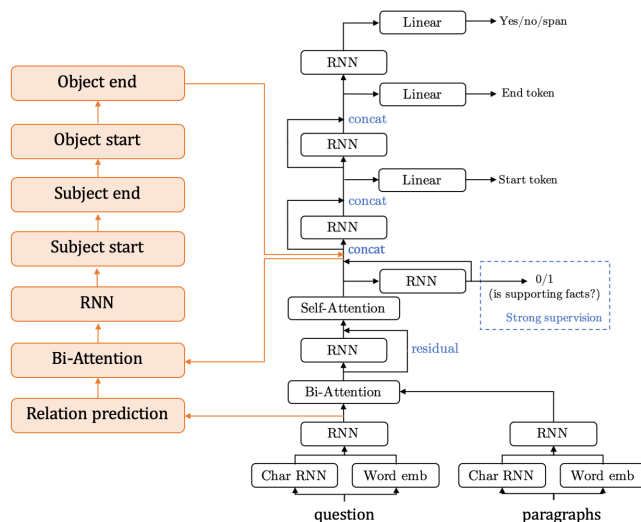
Object end

Object start

Subject end

Subject start

RNN

Bi-Attention

Relation prediction

Linear

Yes/no/span

RNN

Linear

End token

concat

RNN

Linear

Start token

concat

RNN

concat

RNN

0/1
(is supporting facts?)

Strong supervision

Self-Attention

RNN

residual

Bi-Attention

RNN

RNN

Char RNN

Word emb

Char RNN

Word emb

question

paragraphs